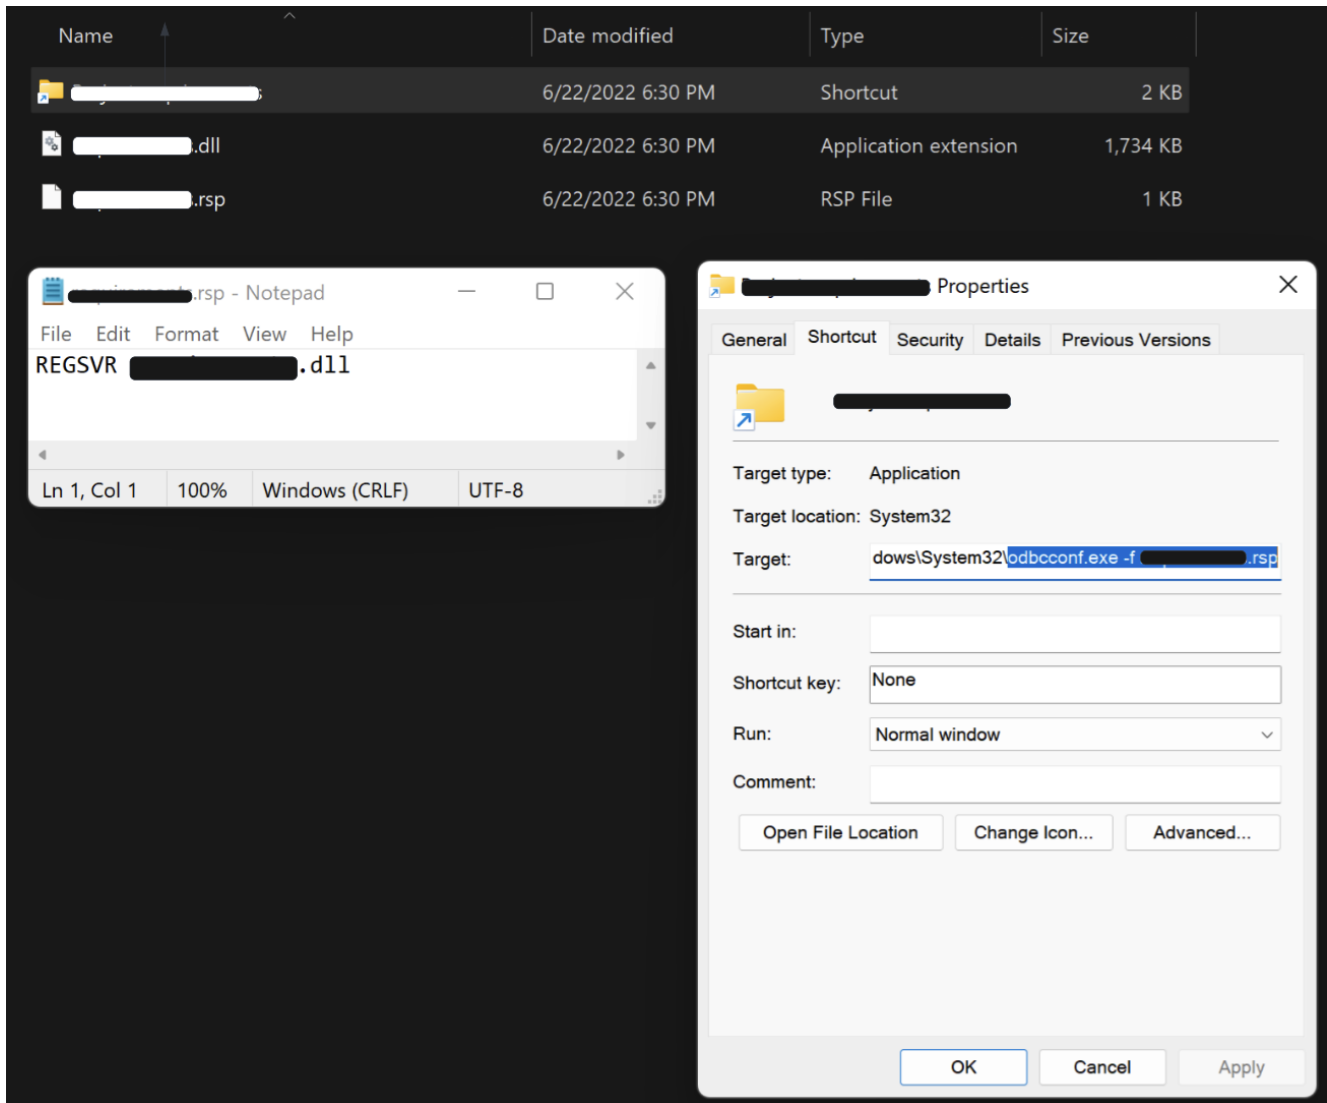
| Name | Date modified | Type | Size |
|---|---|---|---|
| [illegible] | 6/22/2022 6:30 PM | Shortcut | 2 KB |
| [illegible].dll | 6/22/2022 6:30 PM | Application extension | 1,734 KB |
| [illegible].rsp | 6/22/2022 6:30 PM | RSP File | 1 KB |

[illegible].rsp - Notepad

File Edit Format View Help

REGSVR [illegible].dll

Ln 1, Col 1 100% Windows (CRLF) UTF-8

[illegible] Properties

General Shortcut Security Details Previous Versions

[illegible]

Target type: Application

Target location: System32

Target: dows\System32\odbcconf.exe -f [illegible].rsp

Start in:

Shortcut key: None

Run: Normal window

Comment:

Open File Location Change Icon... Advanced...

OK Cancel Apply